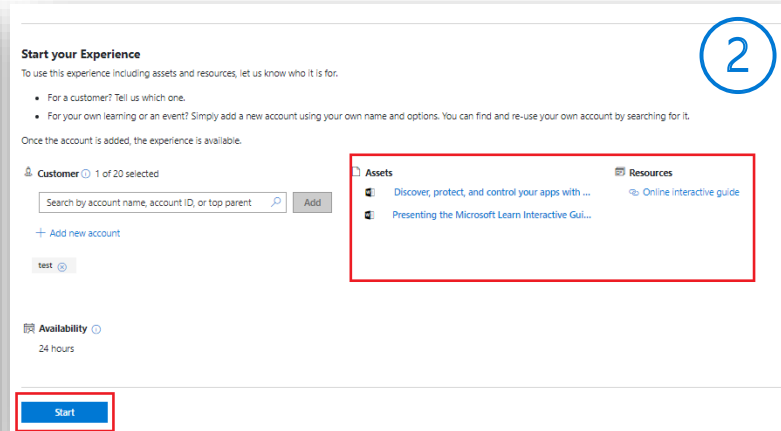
2

Start your Experience

To use this experience including assets and resources, let us know who it is for.

- For a customer? Tell us which one.
- For your own learning or an event? Simply add a new account using your own name and options. You can find and re-use your own account by searching for it.

Once the account is added, the experience is available.

Customer ⓘ 1 of 20 selected

Search by account name, account ID, or top parent

Add

+ Add new account

test ⊗

Assets

Discover, protect, and control your apps with ...

Presenting the Microsoft Learn Interactive Gui...

Resources

Online interactive guide

Availability ⓘ

24 hours

Start